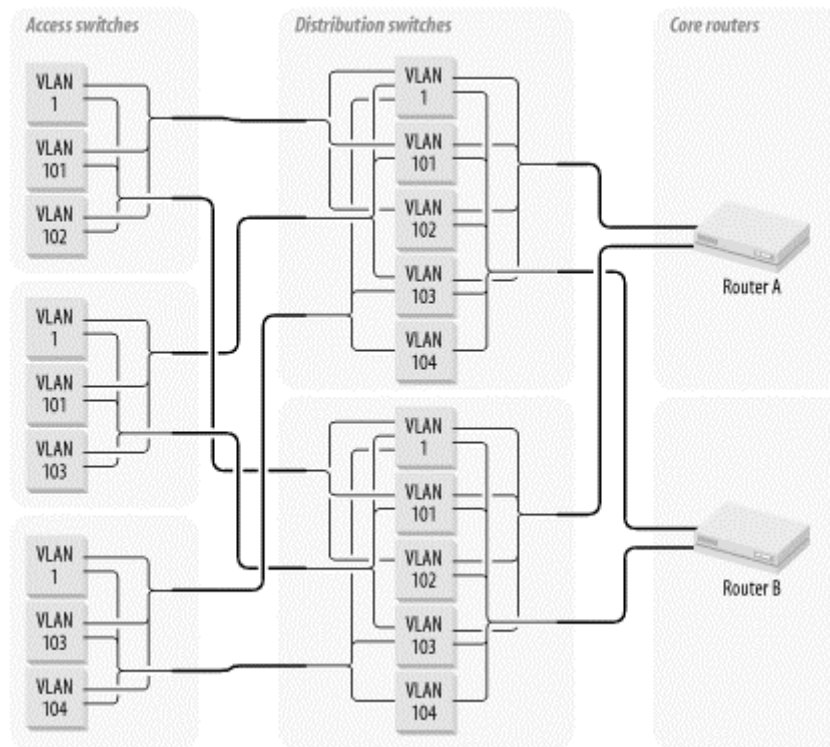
Access switches

VLAN 1

VLAN 101

VLAN 102

VLAN 1

VLAN 101

VLAN 103

VLAN 1

VLAN 103

VLAN 104

Distribution switches

VLAN 1

VLAN 101

VLAN 102

VLAN 103

VLAN 104

VLAN 1

VLAN 101

VLAN 102

VLAN 103

VLAN 104

Core routers

Router A

Router B